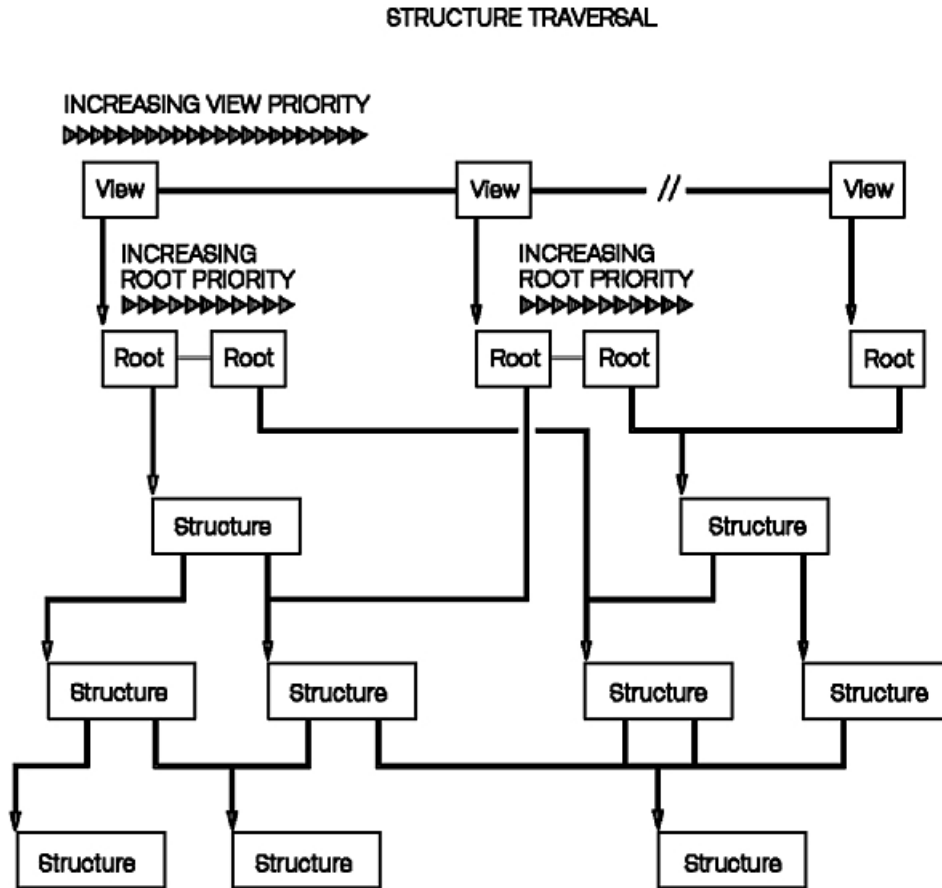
STRUCTURE TRAVERSAL

INCREASING VIEW PRIORITY

View

View

//

View

INCREASING ROOT PRIORITY

INCREASING ROOT PRIORITY

Root

Root

Root

Root

Root

Structure

Structure

Structure

Structure

Structure

Structure

Structure

Structure

Structure